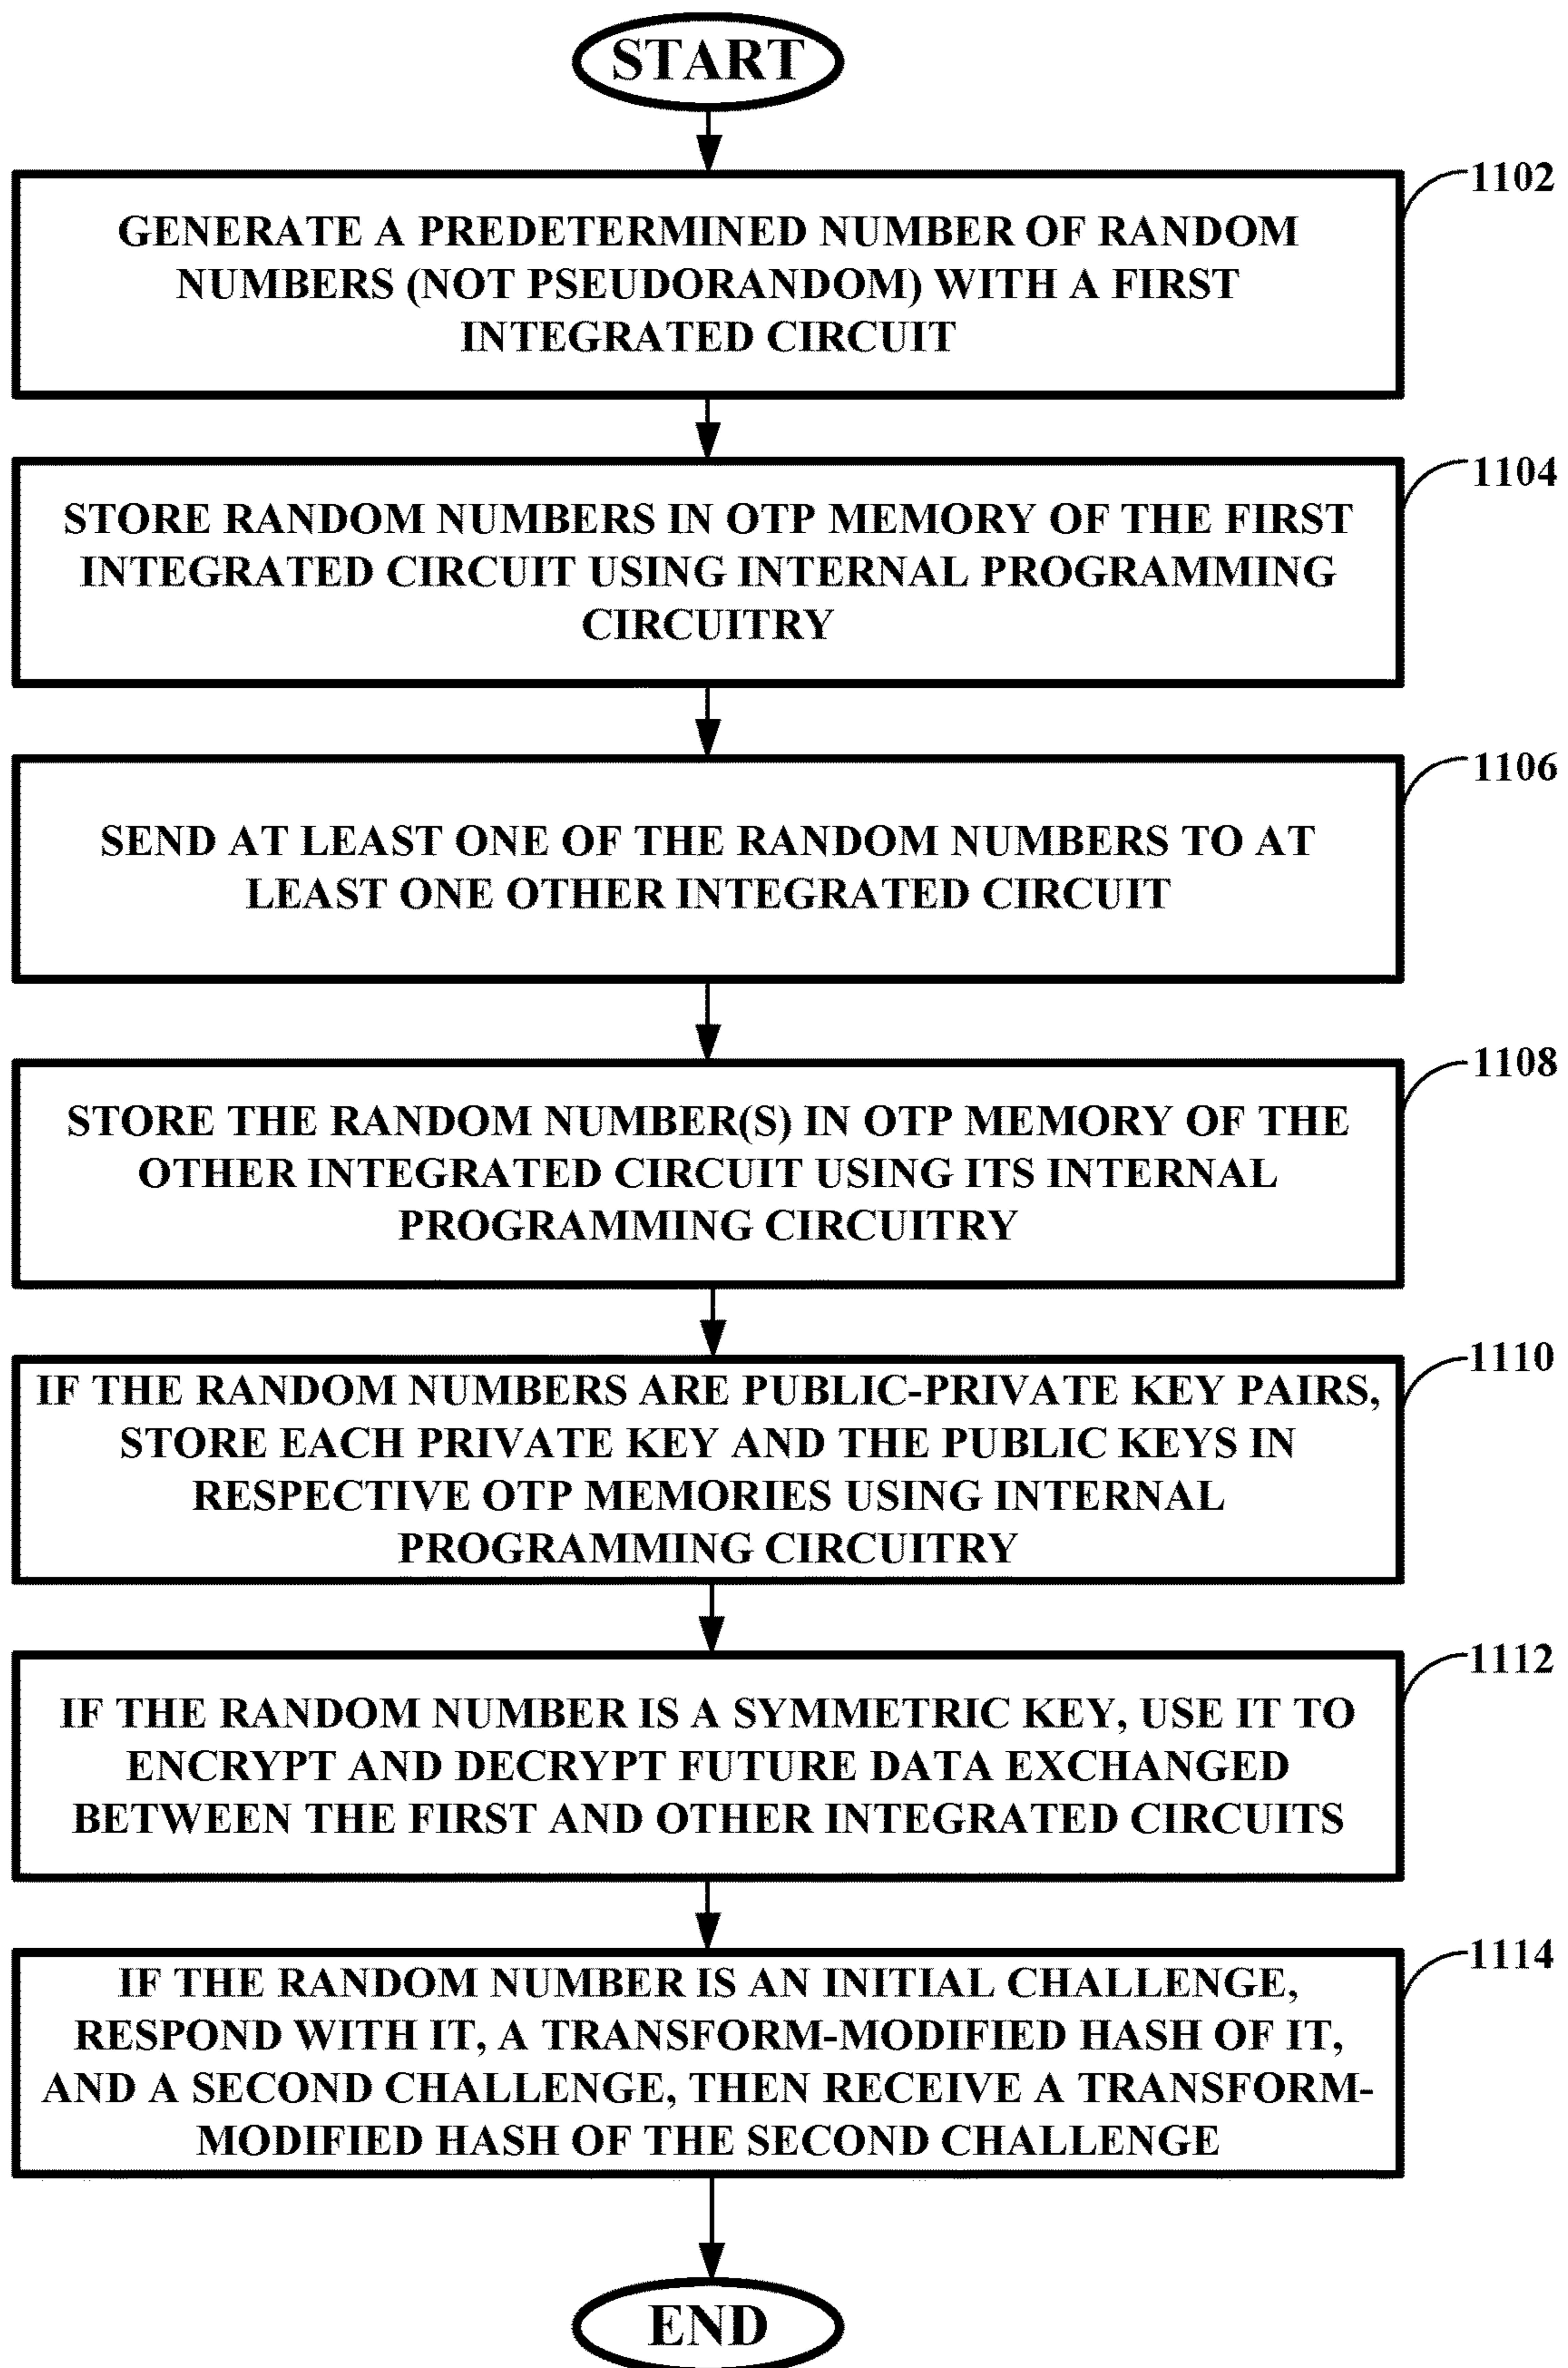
START

1102

GENERATE A PREDETERMINED NUMBER OF RANDOM NUMBERS (NOT PSEUDORANDOM) WITH A FIRST INTEGRATED CIRCUIT

1104

STORE RANDOM NUMBERS IN OTP MEMORY OF THE FIRST INTEGRATED CIRCUIT USING INTERNAL PROGRAMMING CIRCUITRY

1106

SEND AT LEAST ONE OF THE RANDOM NUMBERS TO AT LEAST ONE OTHER INTEGRATED CIRCUIT

1108

STORE THE RANDOM NUMBER(S) IN OTP MEMORY OF THE OTHER INTEGRATED CIRCUIT USING ITS INTERNAL PROGRAMMING CIRCUITRY

1110

IF THE RANDOM NUMBERS ARE PUBLIC-PRIVATE KEY PAIRS, STORE EACH PRIVATE KEY AND THE PUBLIC KEYS IN RESPECTIVE OTP MEMORIES USING INTERNAL PROGRAMMING CIRCUITRY

1112

IF THE RANDOM NUMBER IS A SYMMETRIC KEY, USE IT TO ENCRYPT AND DECRYPT FUTURE DATA EXCHANGED BETWEEN THE FIRST AND OTHER INTEGRATED CIRCUITS

1114

IF THE RANDOM NUMBER IS AN INITIAL CHALLENGE, RESPOND WITH IT, A TRANSFORM-MODIFIED HASH OF IT, AND A SECOND CHALLENGE, THEN RECEIVE A TRANSFORM-MODIFIED HASH OF THE SECOND CHALLENGE

END